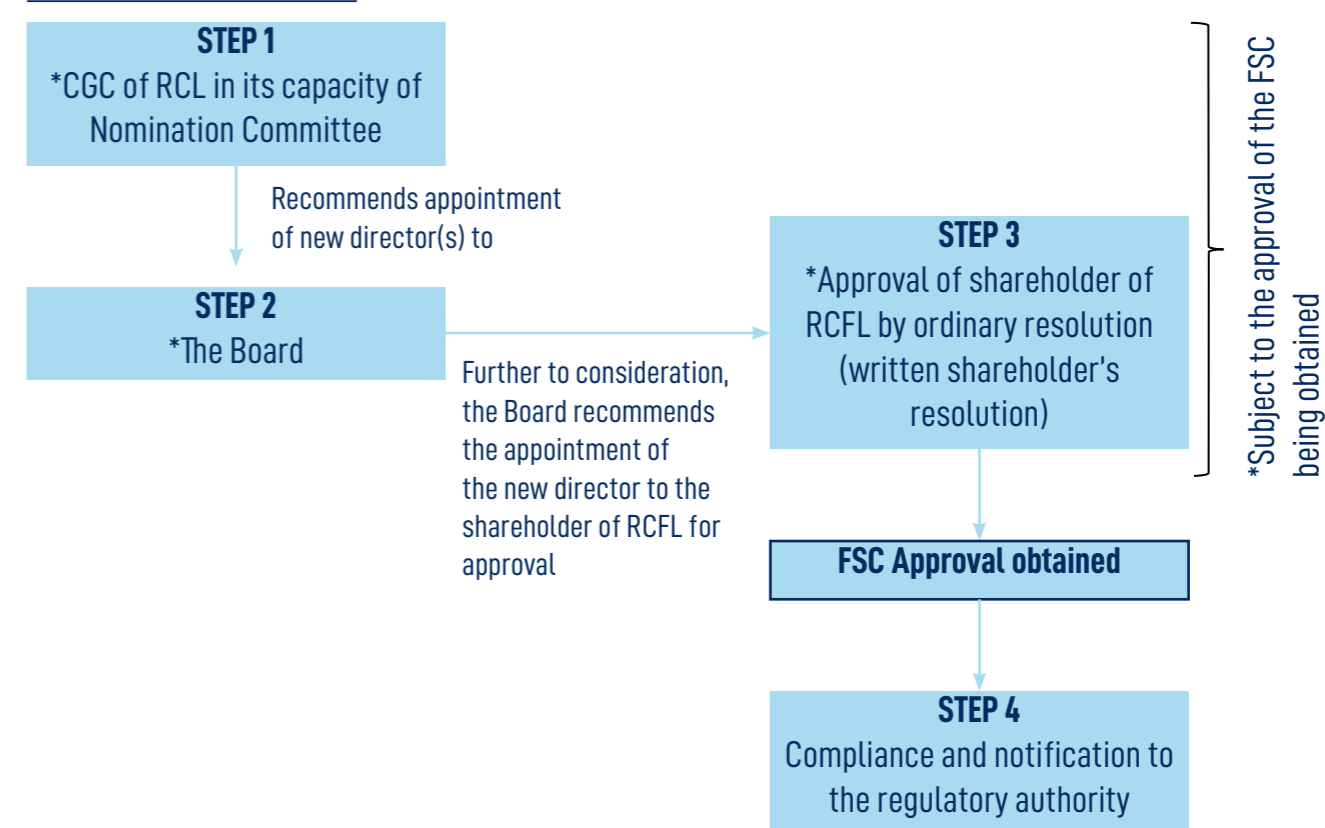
STEP 1
*CGC of RCL in its capacity of Nomination Committee

Recommends appointment of new director(s) to

STEP 2
*The Board

Further to consideration, the Board recommends the appointment of the new director to the shareholder of RCFL for approval

STEP 3
*Approval of shareholder of RCFL by ordinary resolution (written shareholder's resolution)

*Subject to the approval of the FSC being obtained

FSC Approval obtained

STEP 4
Compliance and notification to the regulatory authority